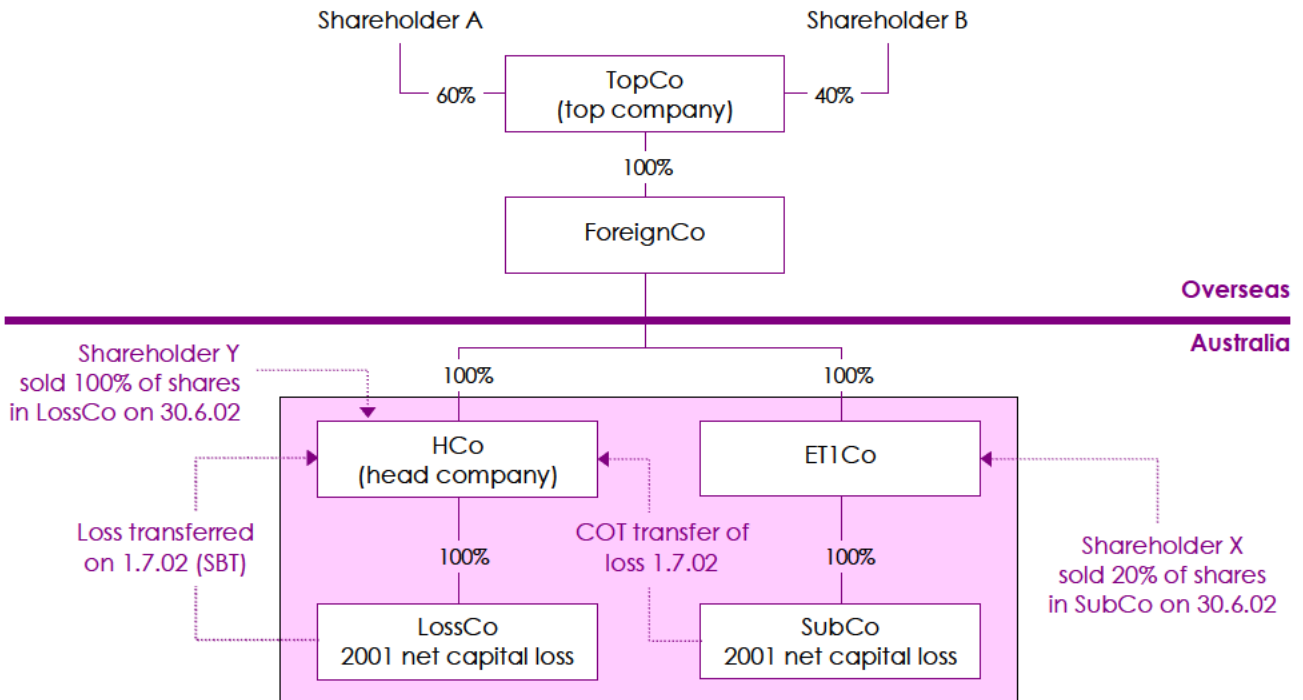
Shareholder A

Shareholder B

60%

TopCo
(top company)

40%

100%

ForeignCo

Overseas

Australia

Shareholder Y sold 100% of shares in LossCo on 30.6.02

100%

100%

HCo
(head company)

ET1Co

Loss transferred on 1.7.02 (SBT)

100%

COT transfer of loss 1.7.02

100%

Shareholder X sold 20% of shares in SubCo on 30.6.02

LossCo
2001 net capital loss

SubCo
2001 net capital loss